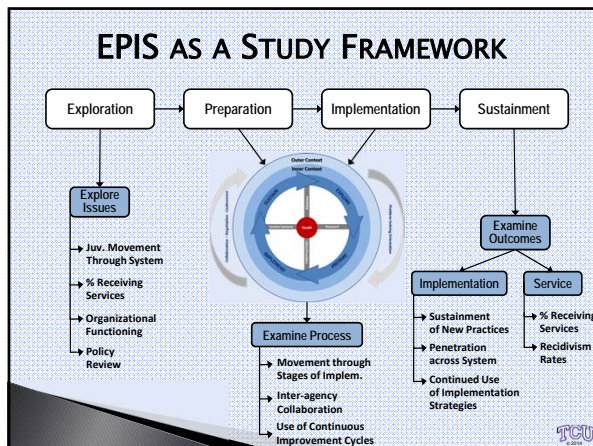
EPIS AS A STUDY FRAMEWORK

Exploration

Preparation

Implementation

Sustainment

Outer Context
Inner Context

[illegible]

Explore Issues

Juv. Movement Through System

% Receiving Services

Organizational Functioning

Policy Review

Examine Outcomes

Implementation

Service

Sustainment of New Practices

Penetration across System

Continued Use of Implementation Strategies

% Receiving Services

Recidivism Rates

Examine Process

Movement through Stages of Implem.

Inter-agency Collaboration

Use of Continuous Improvement Cycles

TCU
© 2014